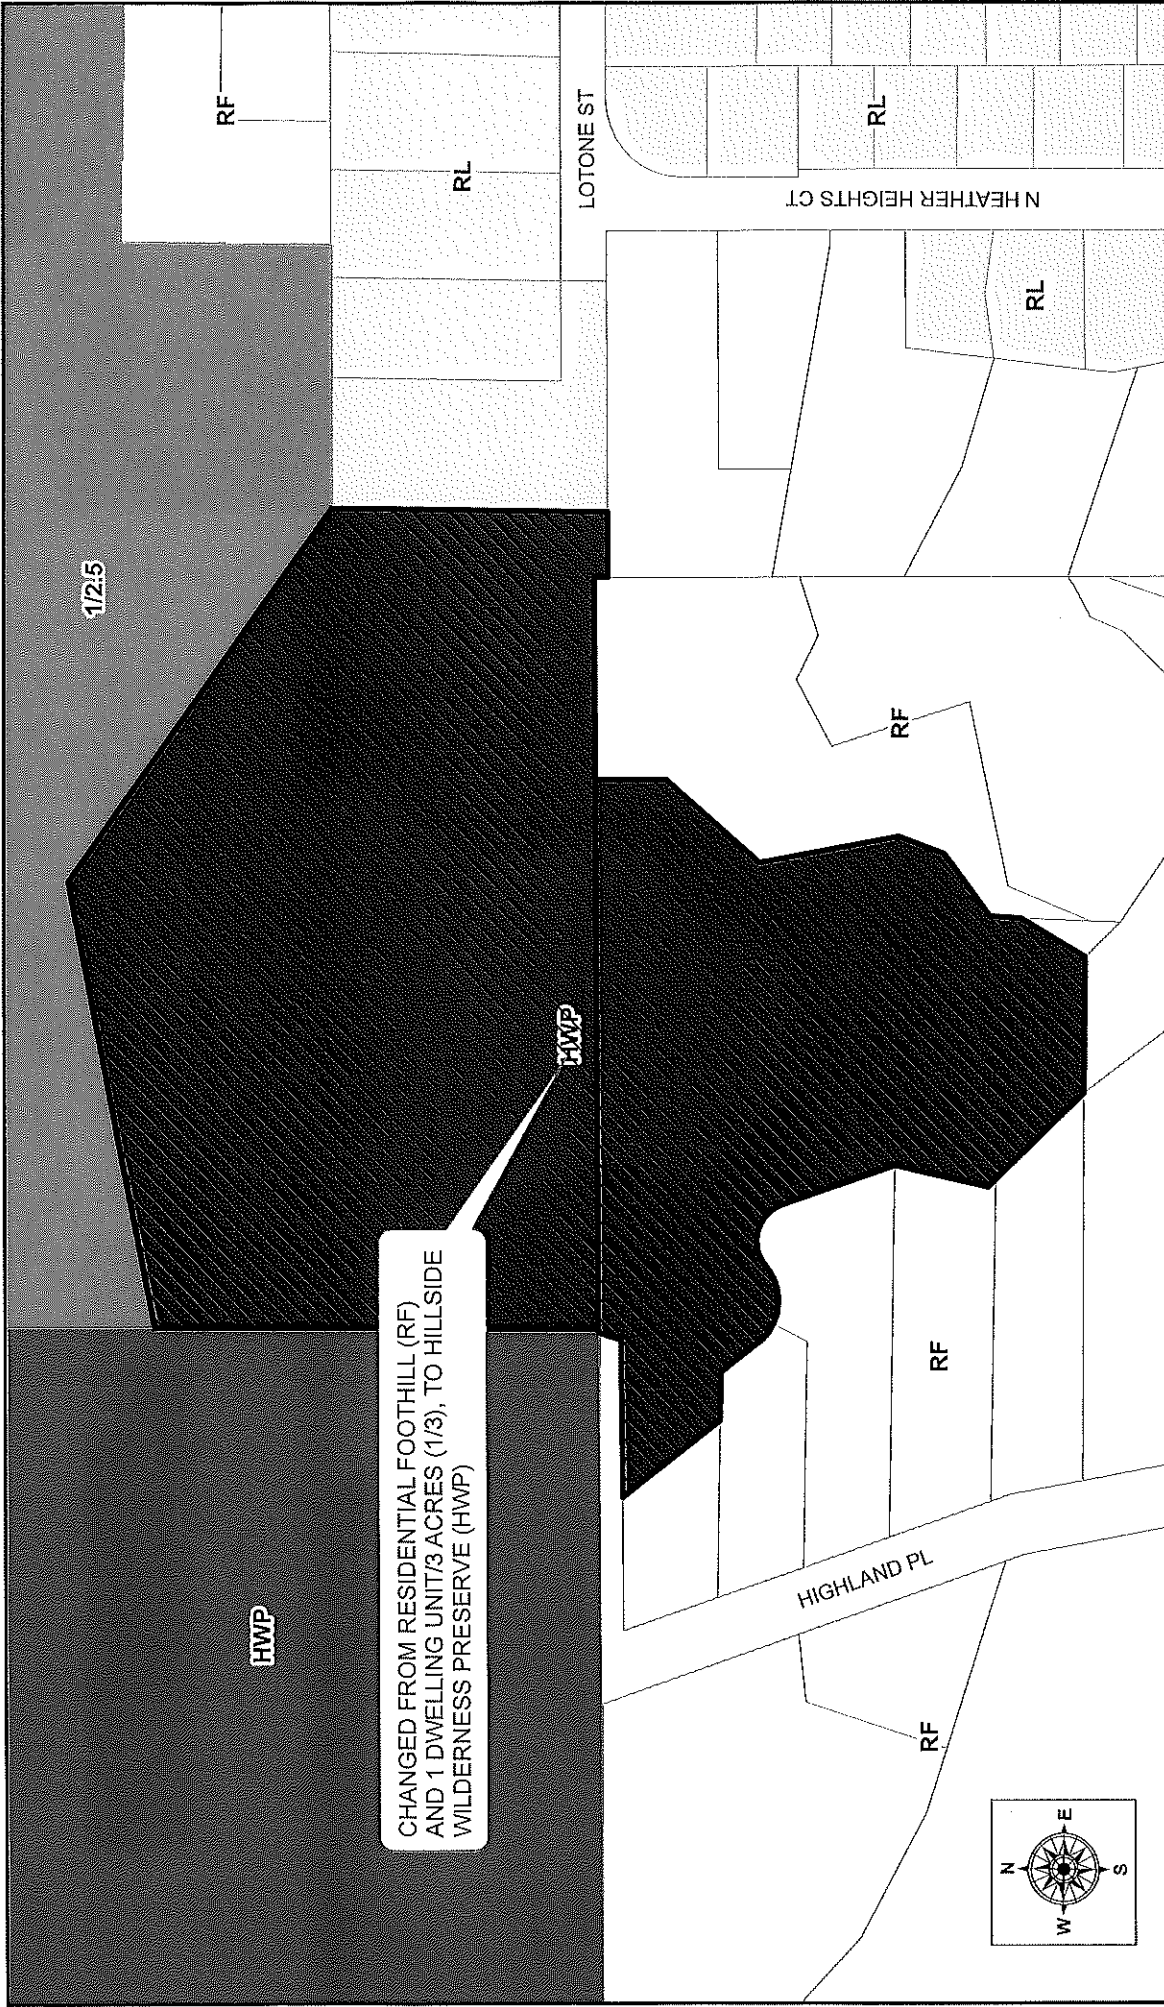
RF

RL

LOTONE ST

RL

N HEATHER HEIGHTS CT

RL

1/2.5

RF

HWP

CHANGED FROM RESIDENTIAL FOOTHILL (RF) AND 1 DWELLING UNIT/3 ACRES (1/3), TO HILLSIDE WILDERNESS PRESERVE (HWP)

RF

HWP

HIGHLAND PL

RF

N
E
S
W